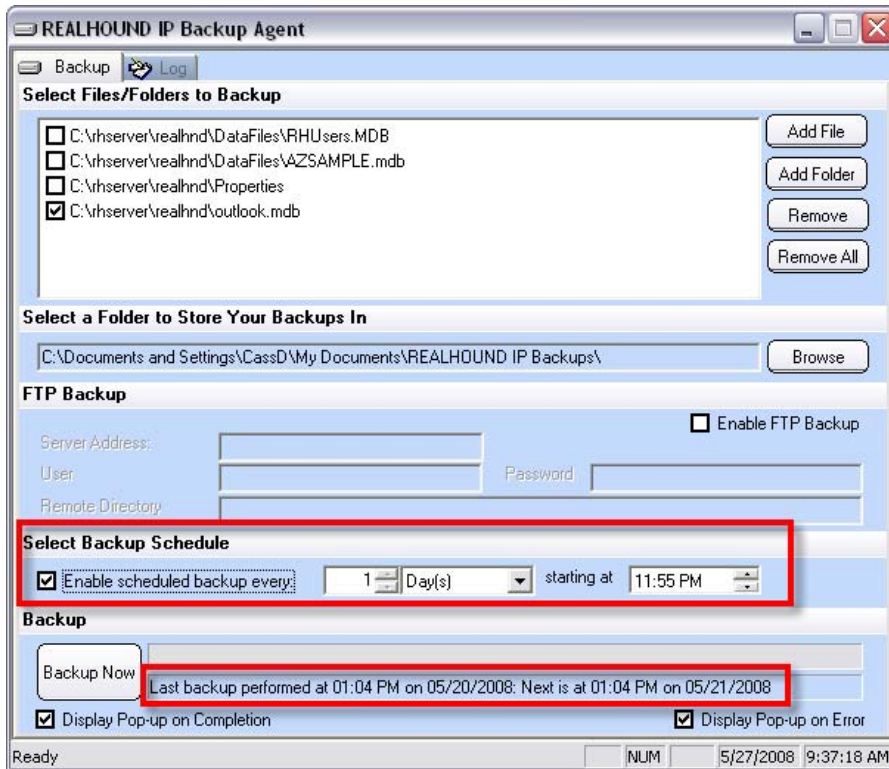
REALHOUND IP Backup Agent

Backup Log

Select Files/Folders to Backup

☐ C:\rhserver\realhnd\DataFiles\RHUsers.MDB
☐ C:\rhserver\realhnd\DataFiles\AZSAMPLE.mdb
☐ C:\rhserver\realhnd\Properties
☑ C:\rhserver\realhnd\outlook.mdb

Add File
Add Folder
Remove
Remove All

Select a Folder to Store Your Backups In

C:\Documents and Settings\CassD\My Documents\REALHOUND IP Backups\

Browse

FTP Backup

☐ Enable FTP Backup

Server Address:
User
Password
Remote Directory

Select Backup Schedule

☑ Enable scheduled backup every: 1 Day(s) starting at 11:55 PM

Backup

Backup Now

Last backup performed at 01:04 PM on 05/20/2008: Next is at 01:04 PM on 05/21/2008

☑ Display Pop-up on Completion
☑ Display Pop-up on Error

Ready NUM 5/27/2008 9:37:18 AM